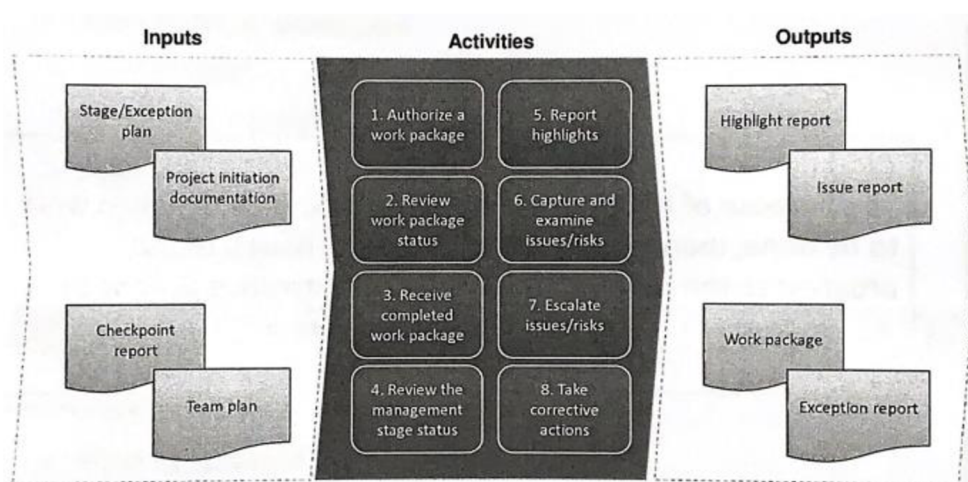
Inputs

Stage/Exception plan

Project initiation documentation

Checkpoint report

Team plan

Activities

1. Authorize a work package

2. Review work package status

3. Receive completed work package

4. Review the management stage status

5. Report highlights

6. Capture and examine issues/risks

7. Escalate issues/risks

8. Take corrective actions

Outputs

Highlight report

Issue report

Work package

Exception report